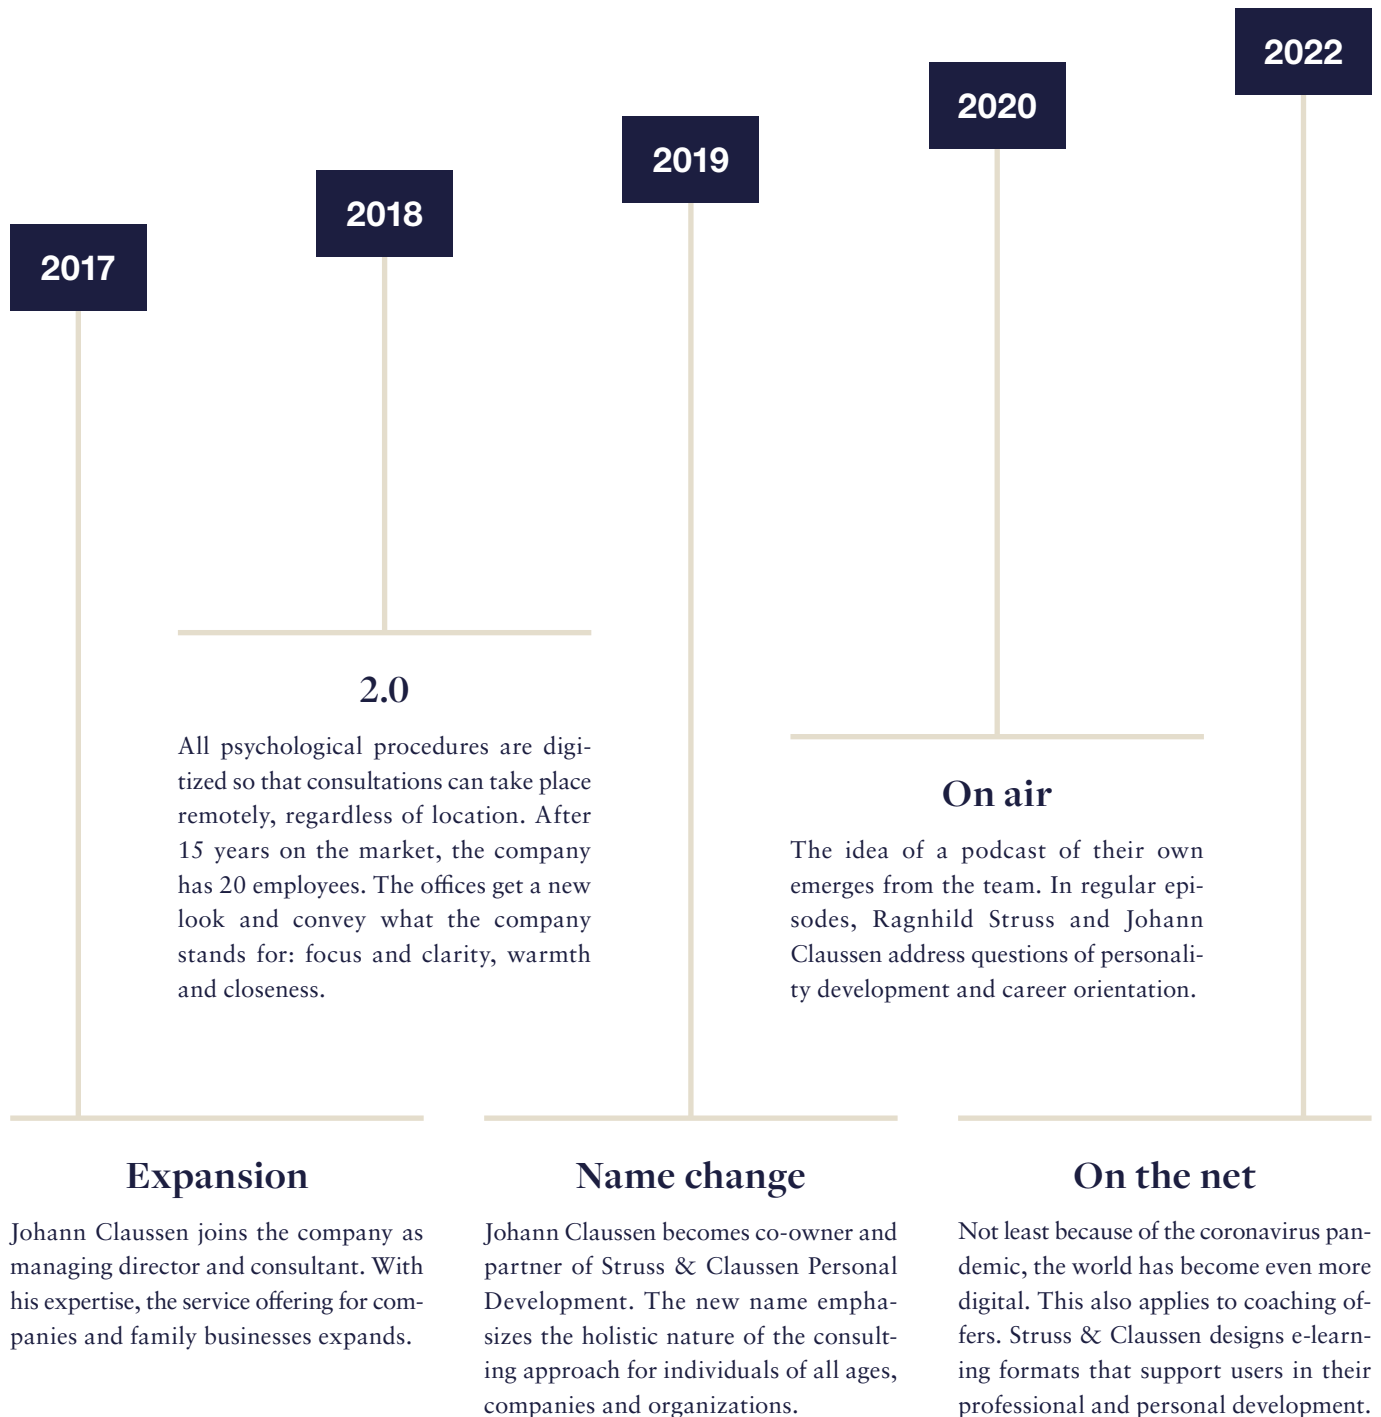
2017

2018

2019

2020

2022

2.0

All psychological procedures are digitized so that consultations can take place remotely, regardless of location. After 15 years on the market, the company has 20 employees. The offices get a new look and convey what the company stands for: focus and clarity, warmth and closeness.

On air

The idea of a podcast of their own emerges from the team. In regular episodes, Ragnhild Struss and Johann Claussen address questions of personality development and career orientation.

Expansion

Johann Claussen joins the company as managing director and consultant. With his expertise, the service offering for companies and family businesses expands.

Name change

Johann Claussen becomes co-owner and partner of Struss & Claussen Personal Development. The new name emphasizes the holistic nature of the consulting approach for individuals of all ages, companies and organizations.

On the net

Not least because of the coronavirus pandemic, the world has become even more digital. This also applies to coaching offers. Struss & Claussen designs e-learning formats that support users in their professional and personal development.